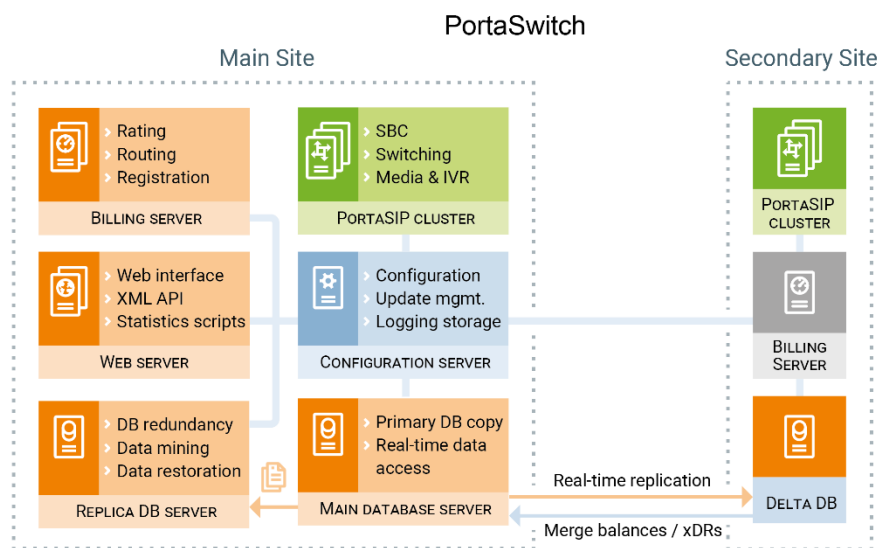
PortaSwitch

Main Site

Secondary Site

Rating
Routing
Registration

BILLING SERVER

SBC
Switching
Media & IVR

PORTASIP CLUSTER

PORTASIP CLUSTER

Web interface
XML API
Statistics scripts

WEB SERVER

Configuration
Update mgmt.
Logging storage

CONFIGURATION SERVER

BILLING SERVER

DB redundancy
Data mining
Data restoration

REPLICA DB SERVER

Primary DB copy
Real-time data access

MAIN DATABASE SERVER

Real-time replication

DELTA DB

Merge balances / xDRs